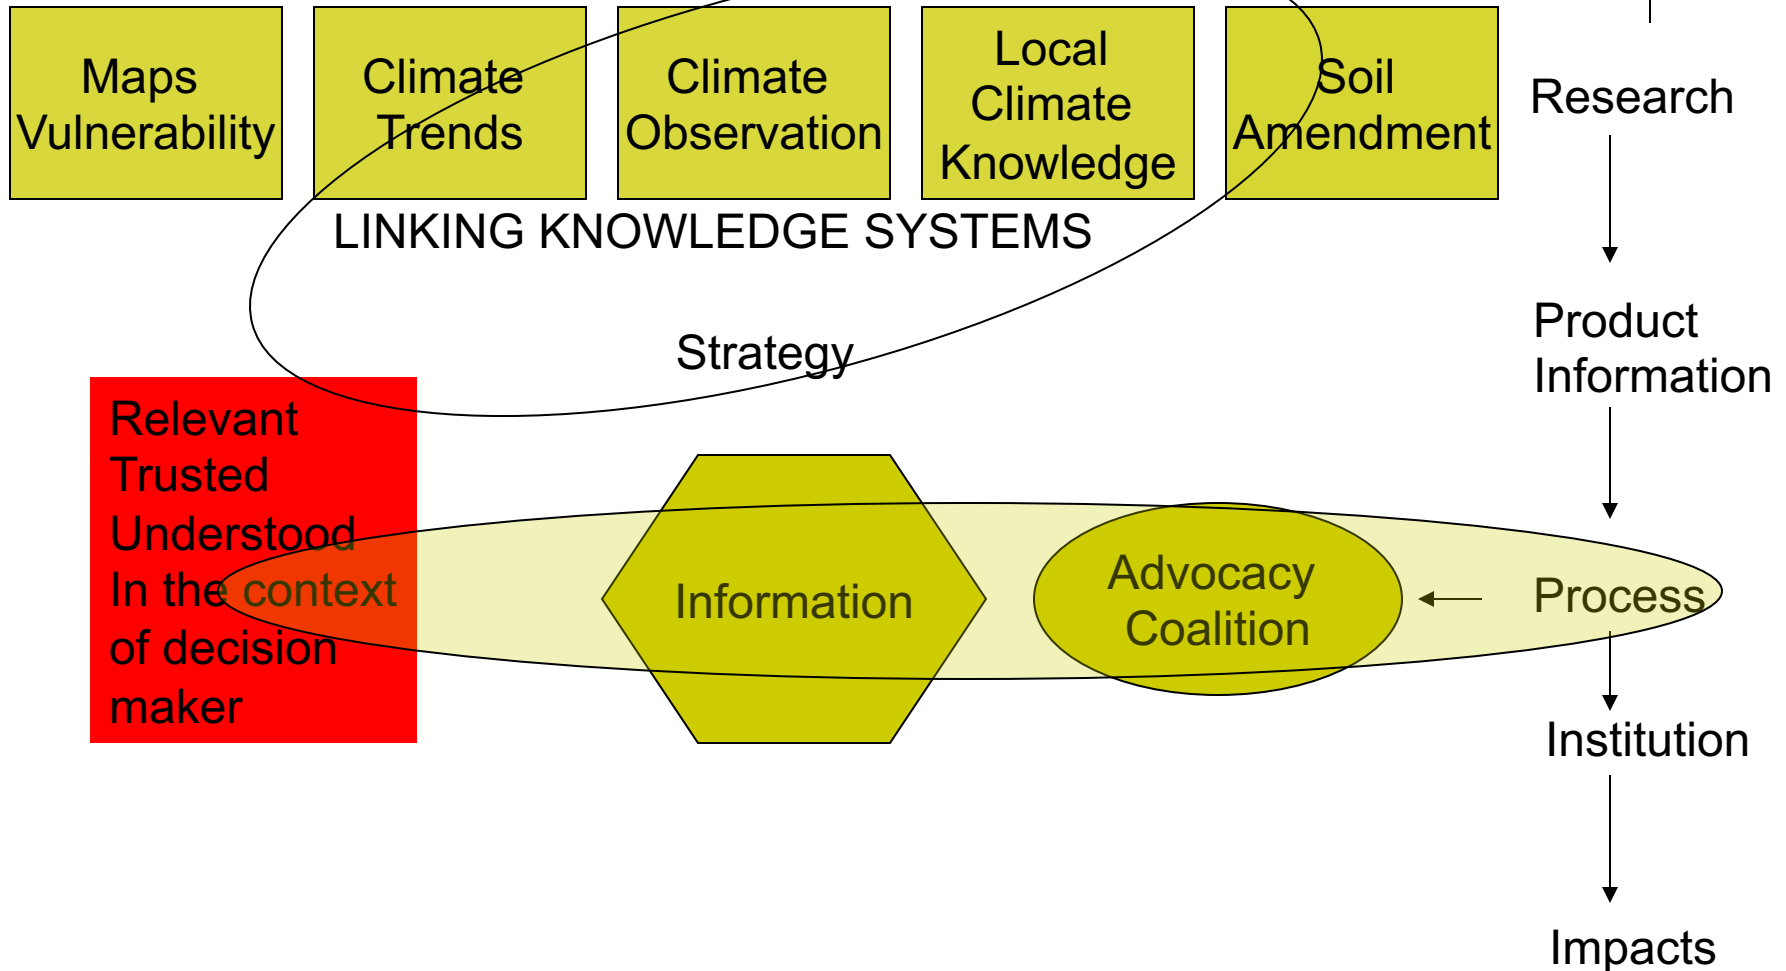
Maps Vulnerability

Climate Trends

Climate Observation

Local Climate Knowledge

Soil Amendment

Research

LINKING KNOWLEDGE SYSTEMS

Strategy

Product Information

Relevant
Trusted
Understood
In the context of decision maker

Information

Advocacy Coalition

Process

Institution

Impacts